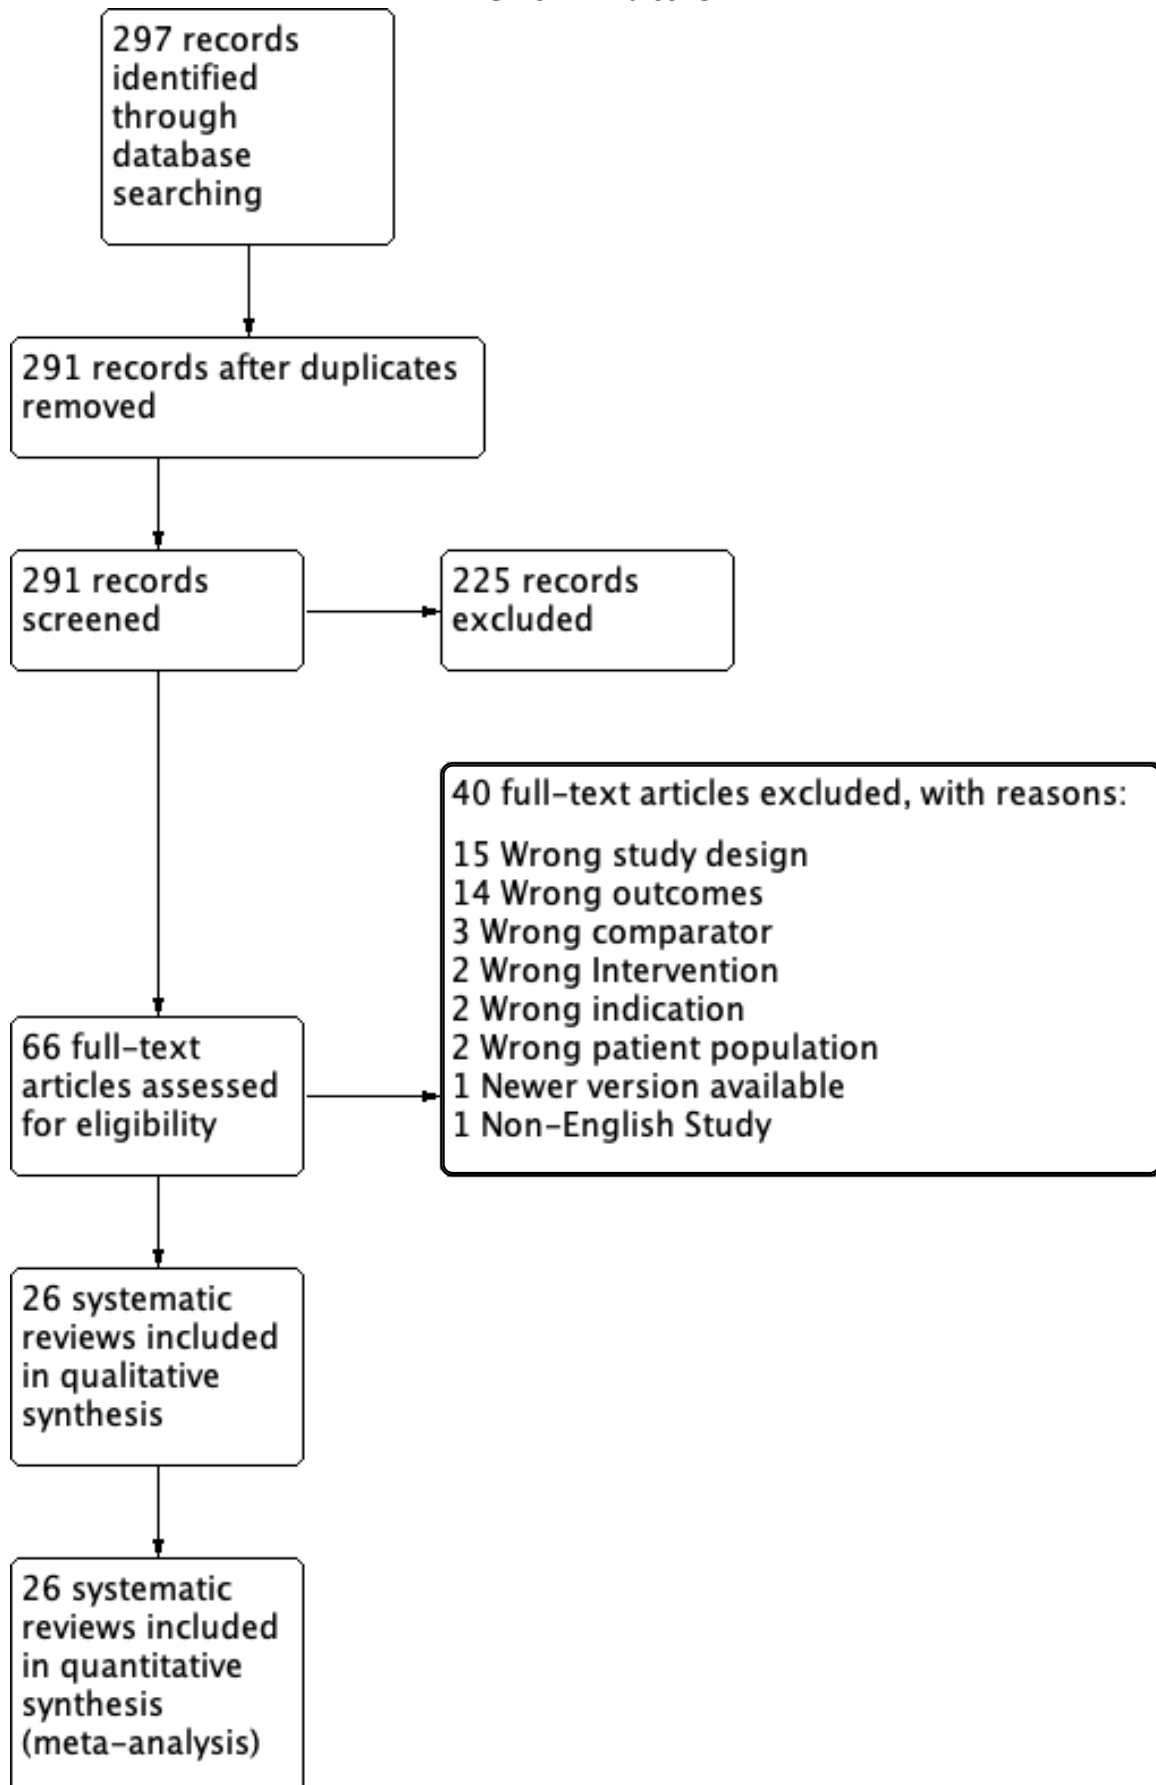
297 records identified through database searching

291 records after duplicates removed

291 records screened

225 records excluded

40 full-text articles excluded, with reasons:

15 Wrong study design
14 Wrong outcomes
3 Wrong comparator
2 Wrong Intervention
2 Wrong indication
2 Wrong patient population
1 Newer version available
1 Non-English Study

66 full-text articles assessed for eligibility

26 systematic reviews included in qualitative synthesis

26 systematic reviews included in quantitative synthesis (meta-analysis)